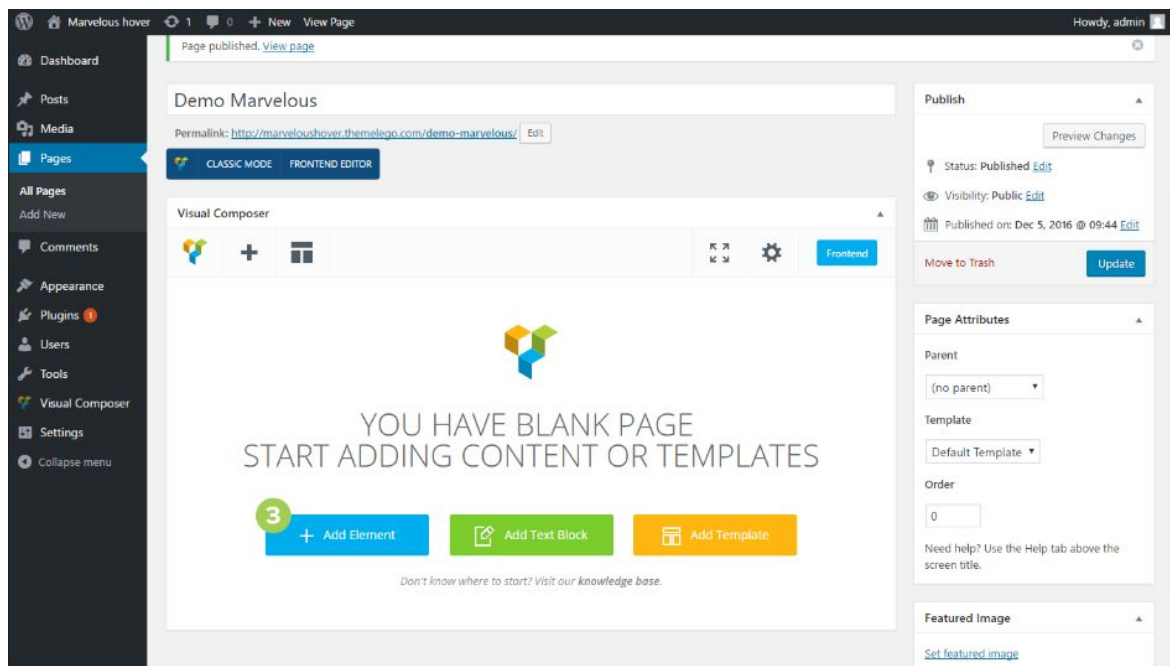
Marvelous hover 1 0 New View Page Howdy, admin

Dashboard
Posts
Media
Pages
All Pages
Add New
Comments
Appearance
Plugins 1
Users
Tools
Visual Composer
Settings
Collapse menu

Page published. View page

Demo Marvelous

Permalink: http://marveloushover.themelego.com/demo-marvelous/ Edit

CLASSIC MODE FRONTEND EDITOR

Visual Composer

Frontend

YOU HAVE BLANK PAGE
START ADDING CONTENT OR TEMPLATES

3

Add Element Add Text Block Add Template

Don't know where to start? Visit our knowledge base.

Publish

Preview Changes

Status: Published Edit

Visibility: Public Edit

Published on: Dec 5, 2016 @ 09:44 Edit

Move to Trash Update

Page Attributes

Parent

(no parent)

Template

Default Template

Order

0

Need help? Use the Help tab above the screen title.

Featured Image

Set featured image